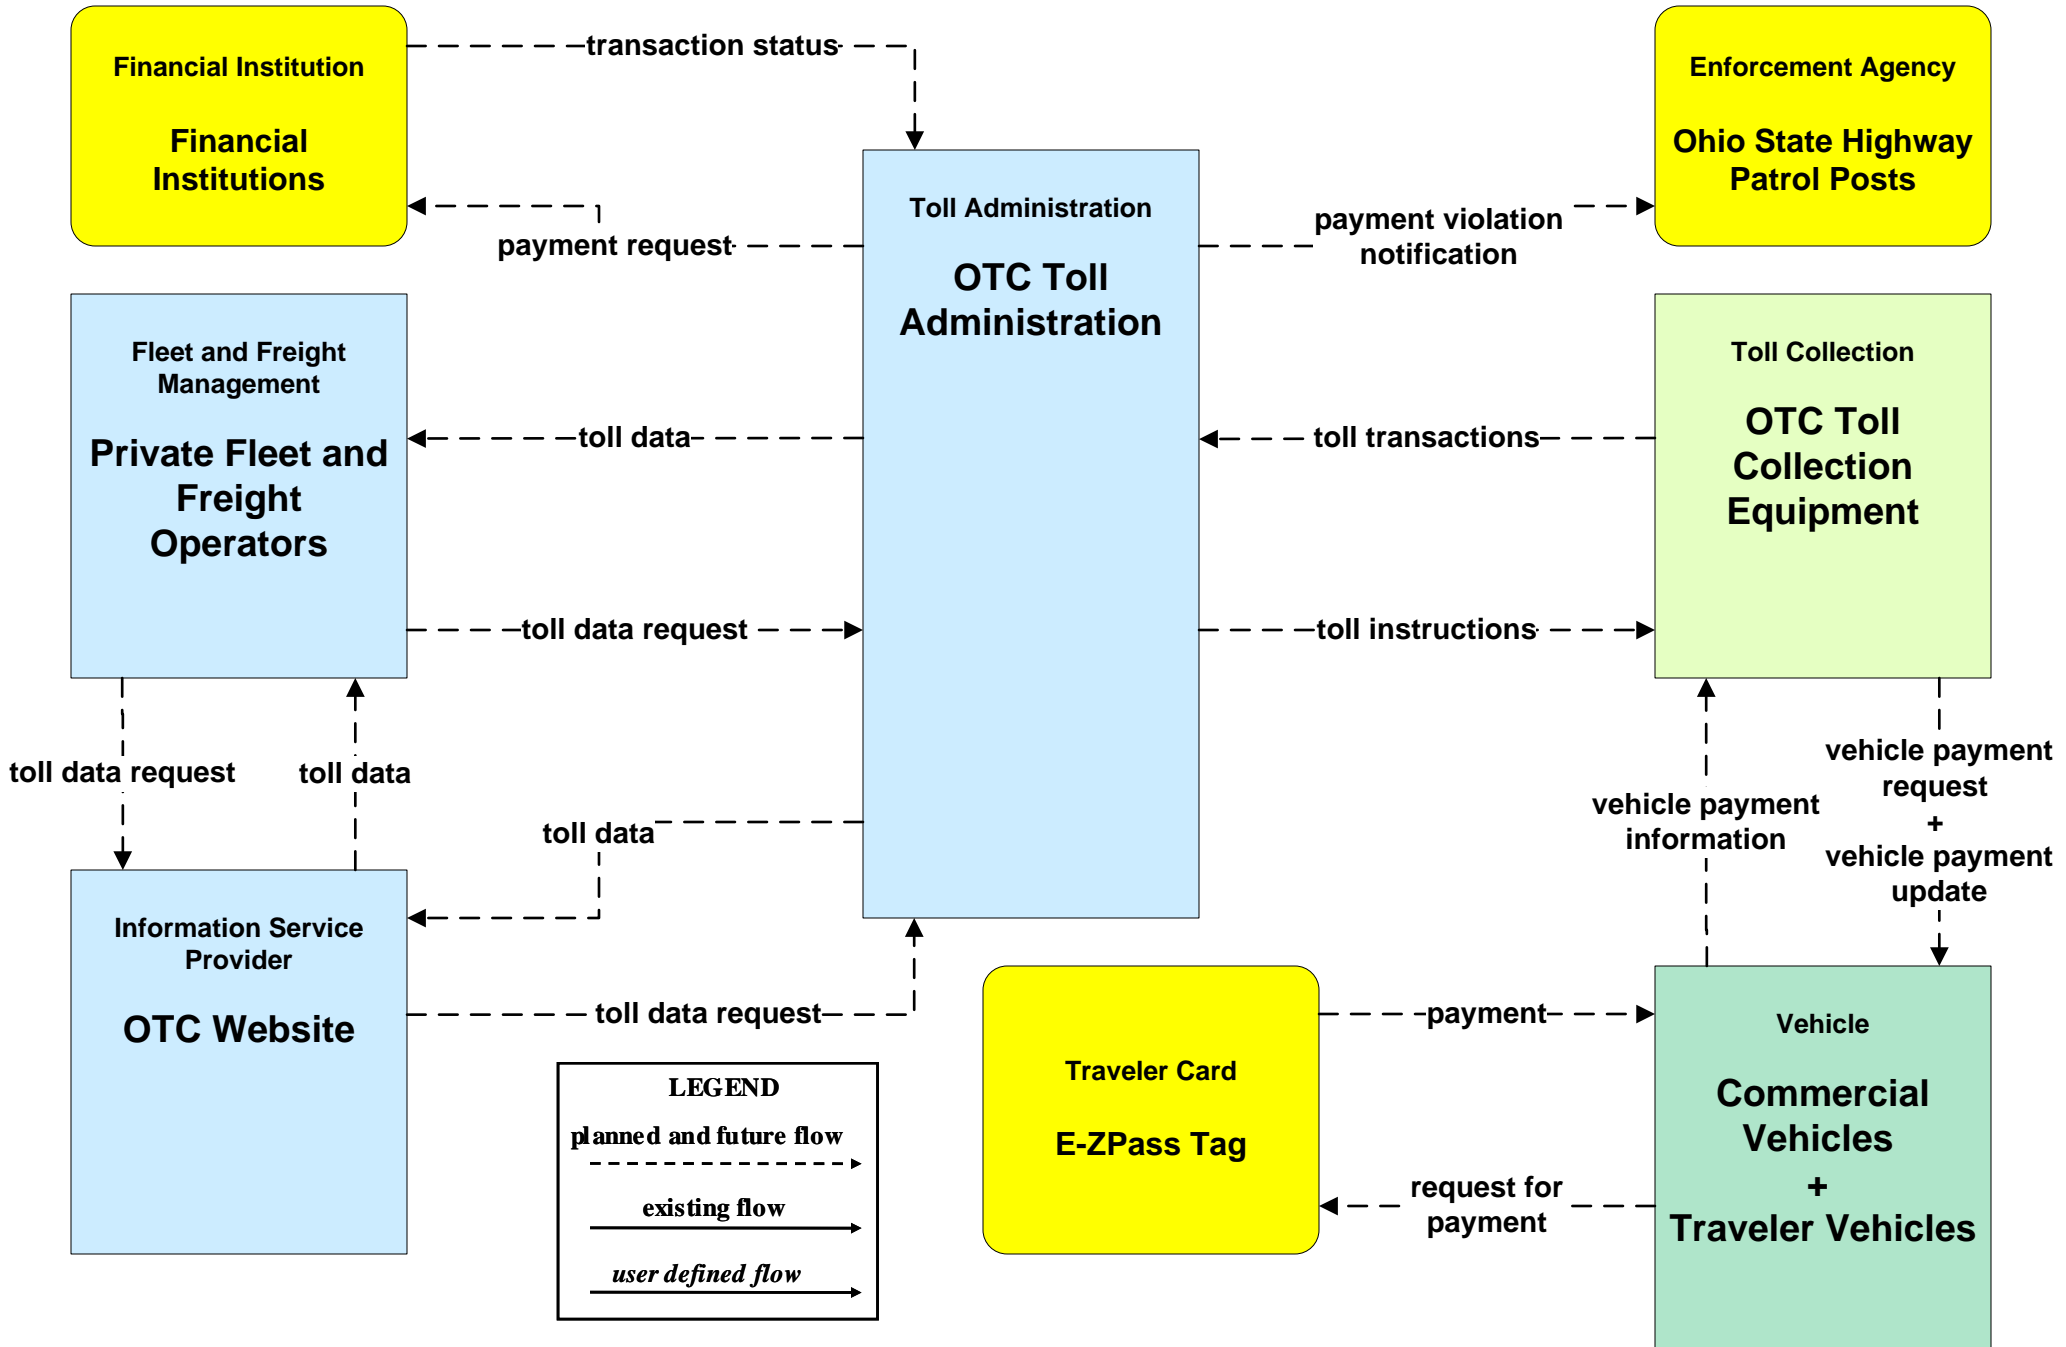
Financial Institution

Financial Institutions

transaction status

Enforcement Agency

Ohio State Highway Patrol Posts

Toll Administration

OTC Toll Administration

payment request

payment violation notification

Fleet and Freight Management

Private Fleet and Freight Operators

toll data

toll transactions

Toll Collection

OTC Toll Collection Equipment

toll data request

toll instructions

toll data request

toll data

vehicle payment information

vehicle payment request + vehicle payment update

toll data

Information Service Provider

OTC Website

toll data request

Traveler Card

E-ZPass Tag

payment

Vehicle

Commercial Vehicles + Traveler Vehicles

request for payment

LEGEND

planned and future flow

existing flow

user defined flow